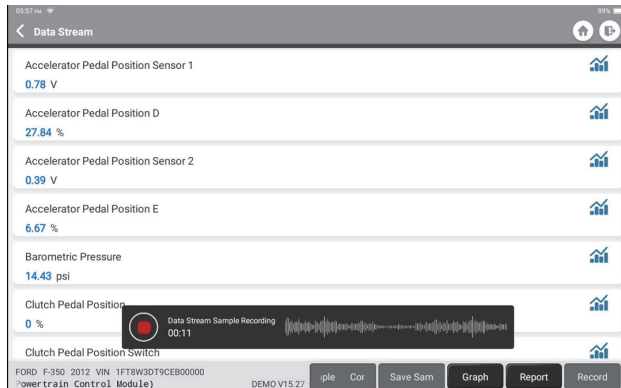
05:57 PM
99%
Data Stream

Accelerator Pedal Position Sensor 1
0.78 V

Accelerator Pedal Position D
27.84 %

Accelerator Pedal Position Sensor 2
0.39 V

Accelerator Pedal Position E
6.67 %

Barometric Pressure
14.43 psi

Clutch Pedal Position
0 %

Data Stream Sample Recording
00:11

Clutch Pedal Position Switch

FORD F-350 2012 VIN 1FT8W3DT9CEB00000
Powertrain Control Module)
DEMO V15.27

iple
Cor
Save Sam
Graph
Report
Record